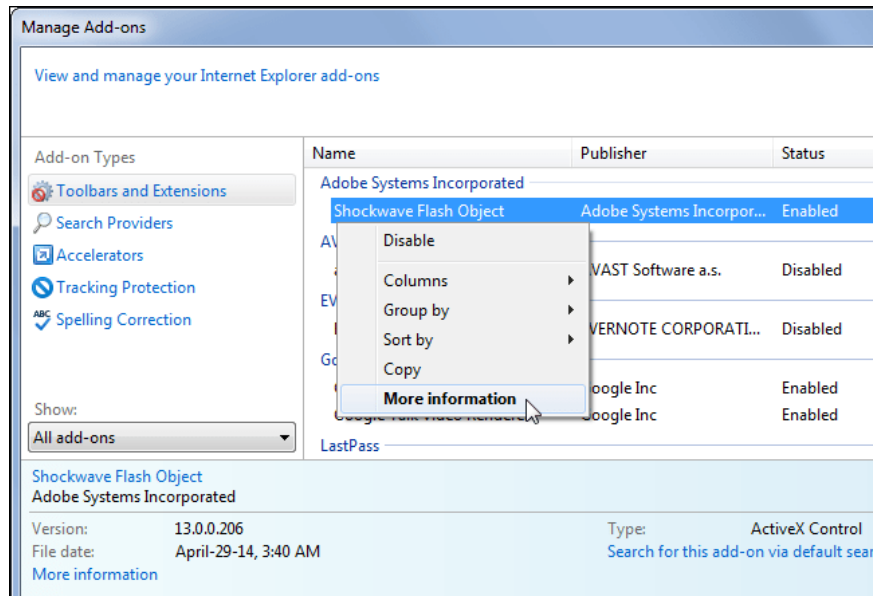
Manage Add-ons

View and manage your Internet Explorer add-ons

Add-on Types
Toolbars and Extensions
Search Providers
Accelerators
Tracking Protection
Spelling Correction

Show:
All add-ons

| Name | Publisher | Status |
|---|---|---|
| Adobe Systems Incorporated | | |
| Shockwave Flash Object | Adobe Systems Incorpor... | Enabled |
| AV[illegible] | | |
| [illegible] | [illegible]VAST Software a.s. | Disabled |
| EV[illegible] | | |
| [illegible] | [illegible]VERNOTE CORPORATI... | Disabled |
| Go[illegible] | | |
| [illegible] | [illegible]oogle Inc | Enabled |
| Google Talk Video Render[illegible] | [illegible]oogle Inc | Enabled |
| LastPass | | |

Disable
Columns
Group by
Sort by
Copy
More information

Shockwave Flash Object
Adobe Systems Incorporated

Version: 13.0.0.206
File date: April-29-14, 3:40 AM
More information

Type: ActiveX Control
Search for this add-on via default sea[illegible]